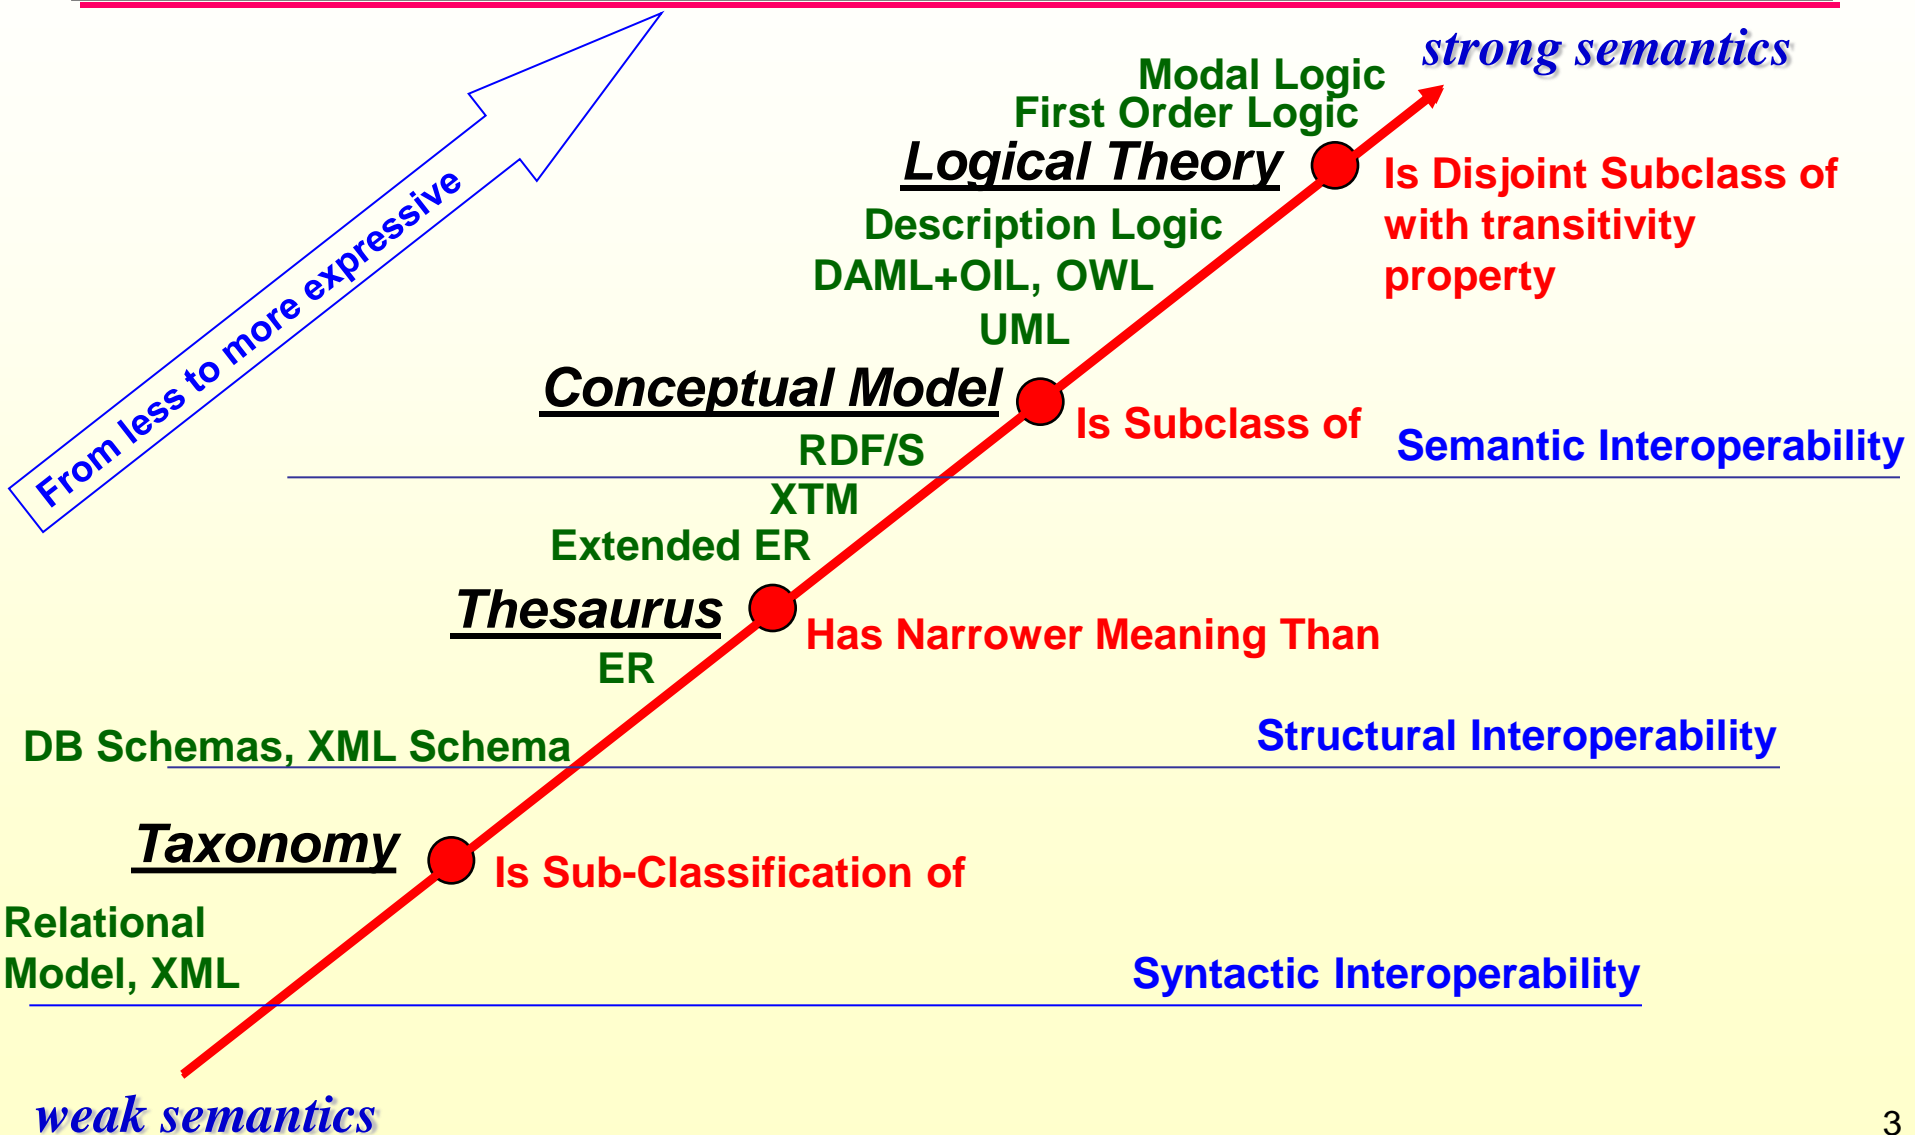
From less to more expressive

strong semantics

Modal Logic
First Order Logic

Logical Theory

Is Disjoint Subclass of with transitivity property

Description Logic
DAML+OIL, OWL
UML

Conceptual Model

Is Subclass of

Semantic Interoperability

RDF/S
XTM
Extended ER

Thesaurus

Has Narrower Meaning Than

ER

DB Schemas, XML Schema

Structural Interoperability

Taxonomy

Is Sub-Classification of

Relational Model, XML

Syntactic Interoperability

weak semantics

3